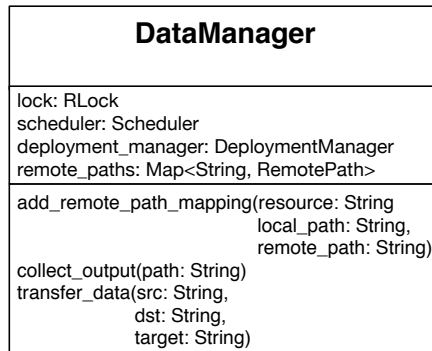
DataManager

lock: RLock
scheduler: Scheduler
deployment_manager: DeploymentManager
remote_paths: Map<String, RemotePath>

add_remote_path_mapping(resource: String
local_path: String,
remote_path: String)
collect_output(path: String)
transfer_data(src: String,
dst: String,
target: String)